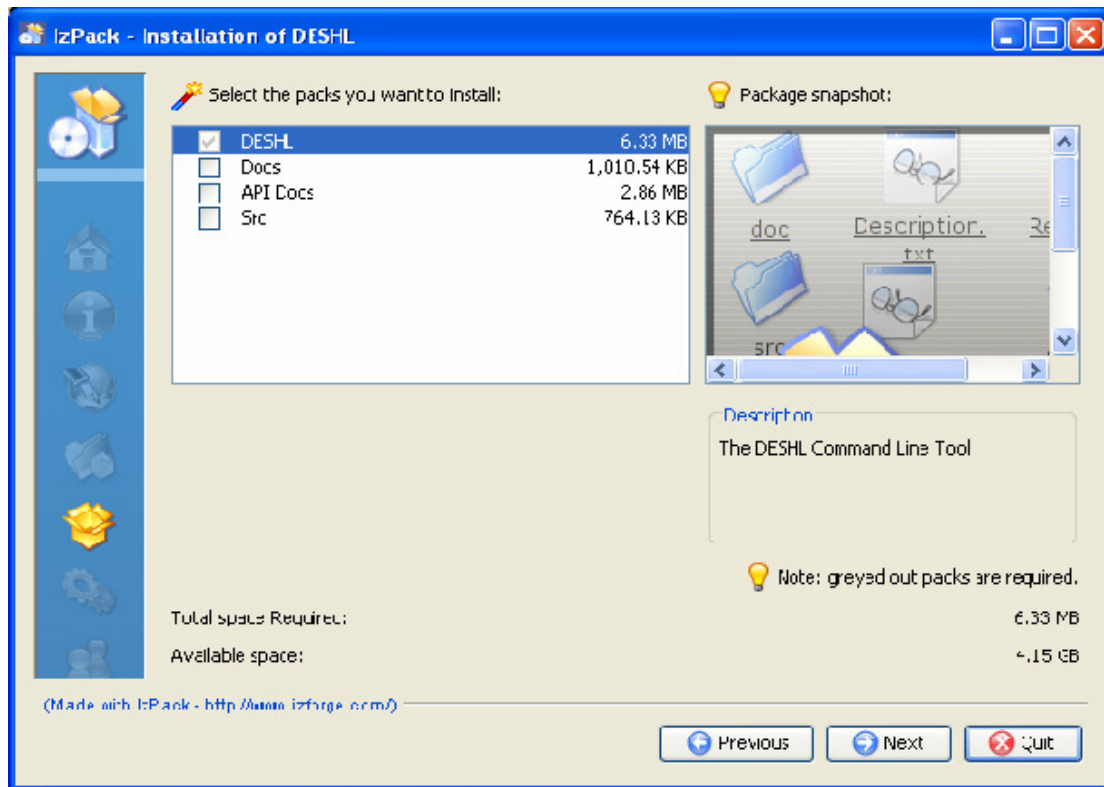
IzPack - Installation of DESHL

Select the packs you want to install:

| | | |
|---|---|---|
| ☑ | DESHL | 6.33 MB |
| ☐ | Docs | 1,010.54 KB |
| ☐ | API Docs | 2.86 MB |
| ☐ | Src | 764.13 KB |

Package snapshot:

doc
Description.txt
Re
src

Description
The DESHL Command Line Tool

Note: greyed out packs are required.

Total space Required: 6.33 MB
Available space: 4.15 GB

(Made with IzPack - http://www.izforge.com/)

Previous
Next
Quit